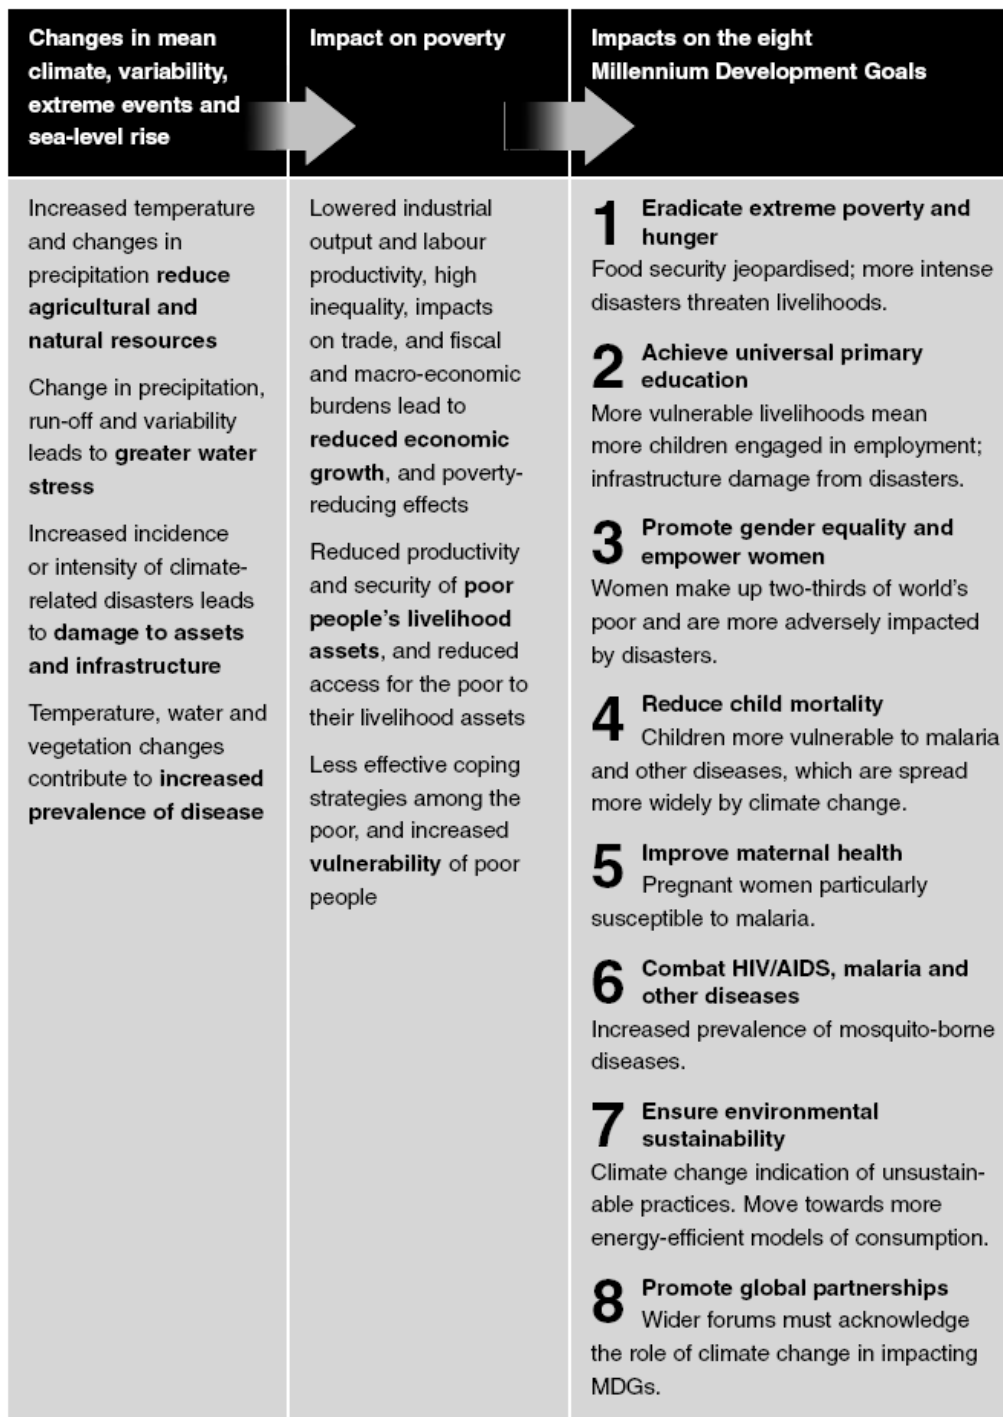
| Changes in mean climate, variability, extreme events and sea-level rise | Impact on poverty | Impacts on the eight Millennium Development Goals |
|---|---|---|
| Increased temperature and changes in precipitation reduce agricultural and natural resources<br><br>Change in precipitation, run-off and variability leads to greater water stress<br><br>Increased incidence or intensity of climate-related disasters leads to damage to assets and infrastructure<br><br>Temperature, water and vegetation changes contribute to increased prevalence of disease | Lowered industrial output and labour productivity, high inequality, impacts on trade, and fiscal and macro-economic burdens lead to reduced economic growth, and poverty-reducing effects<br><br>Reduced productivity and security of poor people's livelihood assets, and reduced access for the poor to their livelihood assets<br><br>Less effective coping strategies among the poor, and increased vulnerability of poor people | 1 Eradicate extreme poverty and hunger<br>Food security jeopardised; more intense disasters threaten livelihoods.<br><br>2 Achieve universal primary education<br>More vulnerable livelihoods mean more children engaged in employment; infrastructure damage from disasters.<br><br>3 Promote gender equality and empower women<br>Women make up two-thirds of world's poor and are more adversely impacted by disasters.<br><br>4 Reduce child mortality<br>Children more vulnerable to malaria and other diseases, which are spread more widely by climate change.<br><br>5 Improve maternal health<br>Pregnant women particularly susceptible to malaria.<br><br>6 Combat HIV/AIDS, malaria and other diseases<br>Increased prevalence of mosquito-borne diseases.<br><br>7 Ensure environmental sustainability<br>Climate change indication of unsustainable practices. Move towards more energy-efficient models of consumption.<br><br>8 Promote global partnerships<br>Wider forums must acknowledge the role of climate change in impacting MDGs. |